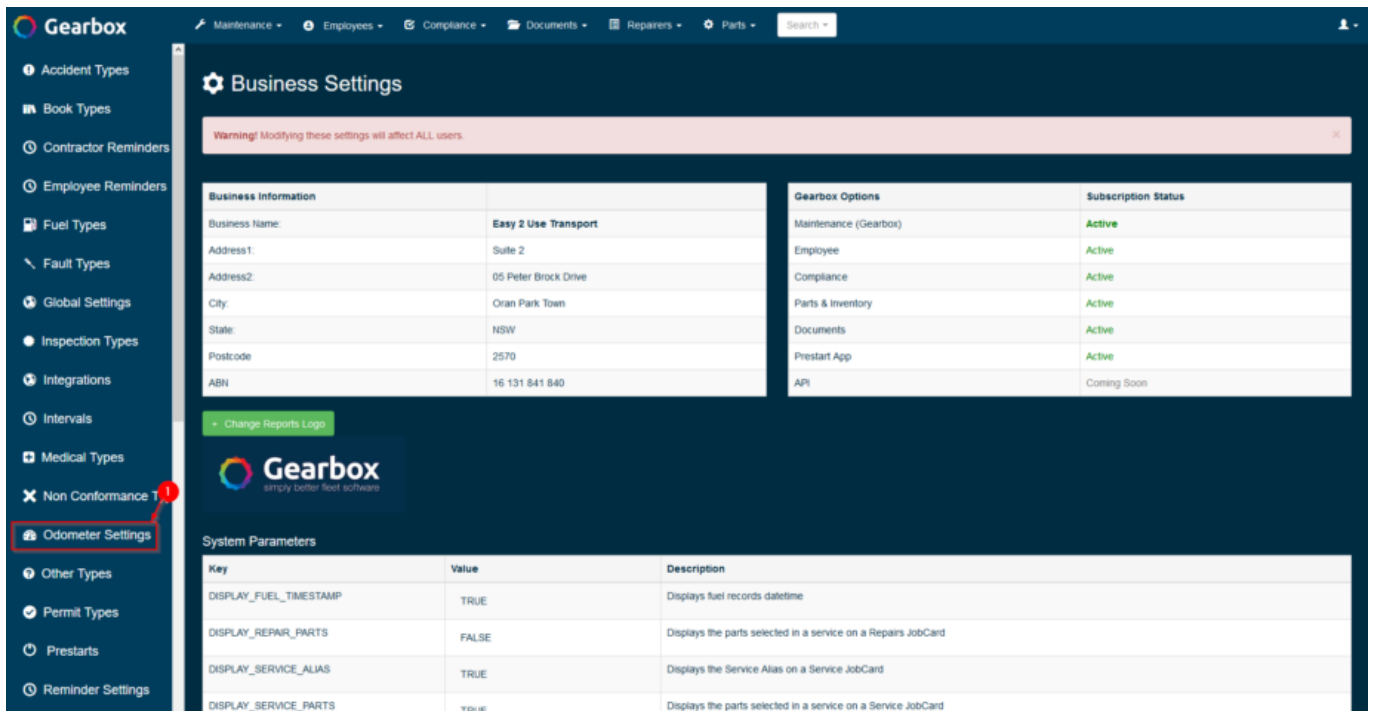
Gearbox

Maintenance ▾ Employees ▾ Compliance ▾ Documents ▾ Repairers ▾ Parts ▾ Search ▾

Accident Types
Book Types
Contractor Reminders
Employee Reminders
Fuel Types
Fault Types
Global Settings
Inspection Types
Integrations
Intervals
Medical Types
Non Conformance T
1
Odometer Settings
Other Types
Permit Types
Prestarts
Reminder Settings

Business Settings

Warning! Modifying these settings will affect ALL users.

| Business Information | |
|---|---|
| Business Name: | Easy 2 Use Transport |
| Address1: | Suite 2 |
| Address2: | 05 Peter Brock Drive |
| City: | Oran Park Town |
| State: | NSW |
| Postcode | 2570 |
| ABN | 16 131 841 840 |

| Gearbox Options | Subscription Status |
|---|---|
| Maintenance (Gearbox) | Active |
| Employee | Active |
| Compliance | Active |
| Parts & Inventory | Active |
| Documents | Active |
| Prestart App | Active |
| API | Coming Soon |

+ Change Reports Logo

Gearbox
simply better fleet software

System Parameters

| Key | Value | Description |
|---|---|---|
| DISPLAY_FUEL_TIMESTAMP | TRUE | Displays fuel records datetime |
| DISPLAY_REPAIR_PARTS | FALSE | Displays the parts selected in a service on a Repairs JobCard |
| DISPLAY_SERVICE_ALIAS | TRUE | Displays the Service Alias on a Service JobCard |
| DISPLAY_SERVICE_PARTS | TRUE | Displays the parts selected in a service on a Service JobCard |